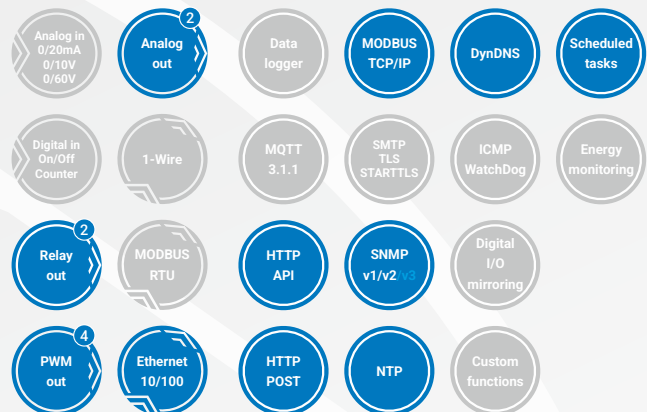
Analog in
0/20mA
0/10V
0/60V

2
Analog
out

Data
logger

MODBUS
TCP/IP

DynDNS

Scheduled
tasks

Digital in
On/Off
Counter

1-Wire

MQTT
3.1.1

SMTP
TLS
STARTTLS

ICMP
WatchDog

Energy
monitoring

2
Relay
out

MODBUS
RTU

HTTP
API

SNMP
v1/v2/v3

Digital
I/O
mirroring

4
PWM
out

Ethernet
10/100

HTTP
POST

NTP

Custom
functions